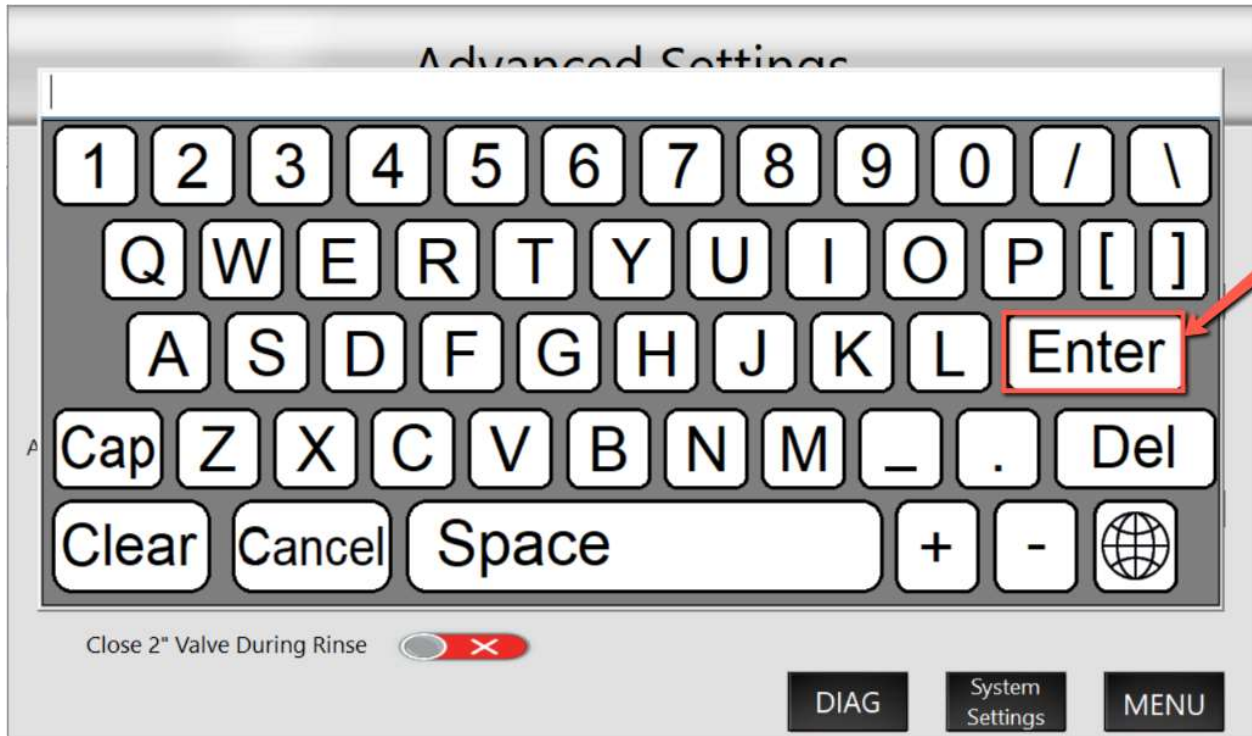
Advanced Settings

1 2 3 4 5 6 7 8 9 0 / \

Q W E R T Y U I O P [ ]

A S D F G H J K L Enter

Cap Z X C V B N M _ . Del

Clear Cancel Space + -

Close 2" Valve During Rinse

DIAG

System Settings

MENU